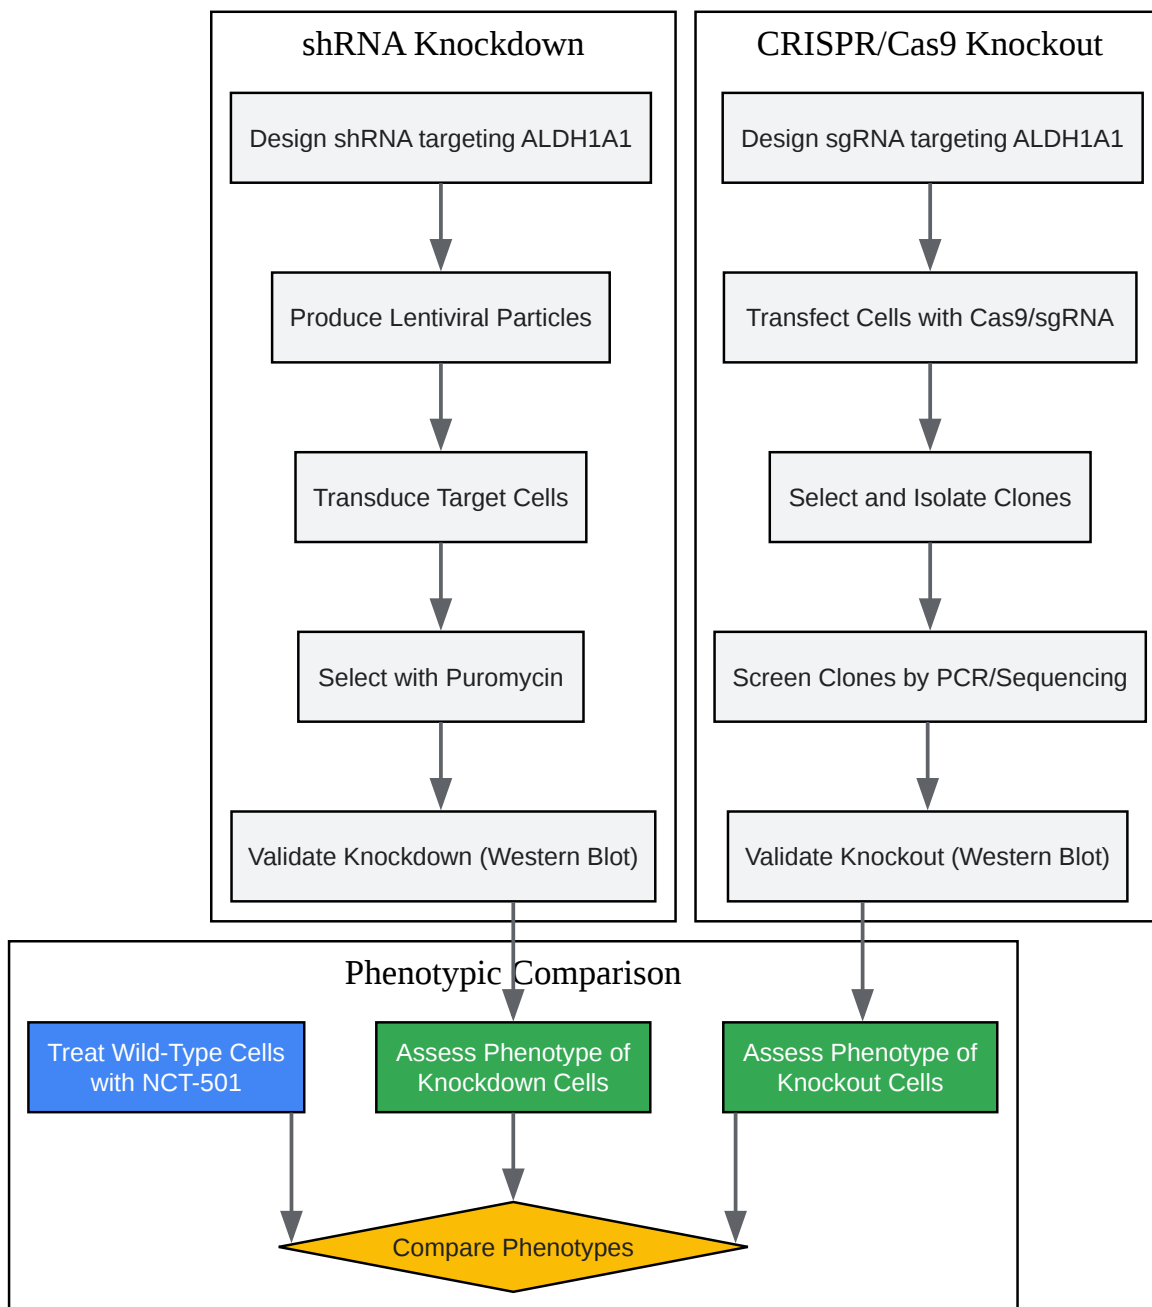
shRNA Knockdown

Design shRNA targeting ALDH1A1

Produce Lentiviral Particles

Transduce Target Cells

Select with Puromycin

Validate Knockdown (Western Blot)

CRISPR/Cas9 Knockout

Design sgRNA targeting ALDH1A1

Transfect Cells with Cas9/sgRNA

Select and Isolate Clones

Screen Clones by PCR/Sequencing

Validate Knockout (Western Blot)

Phenotypic Comparison

Treat Wild-Type Cells with NCT-501

Assess Phenotype of Knockdown Cells

Assess Phenotype of Knockout Cells

Compare Phenotypes